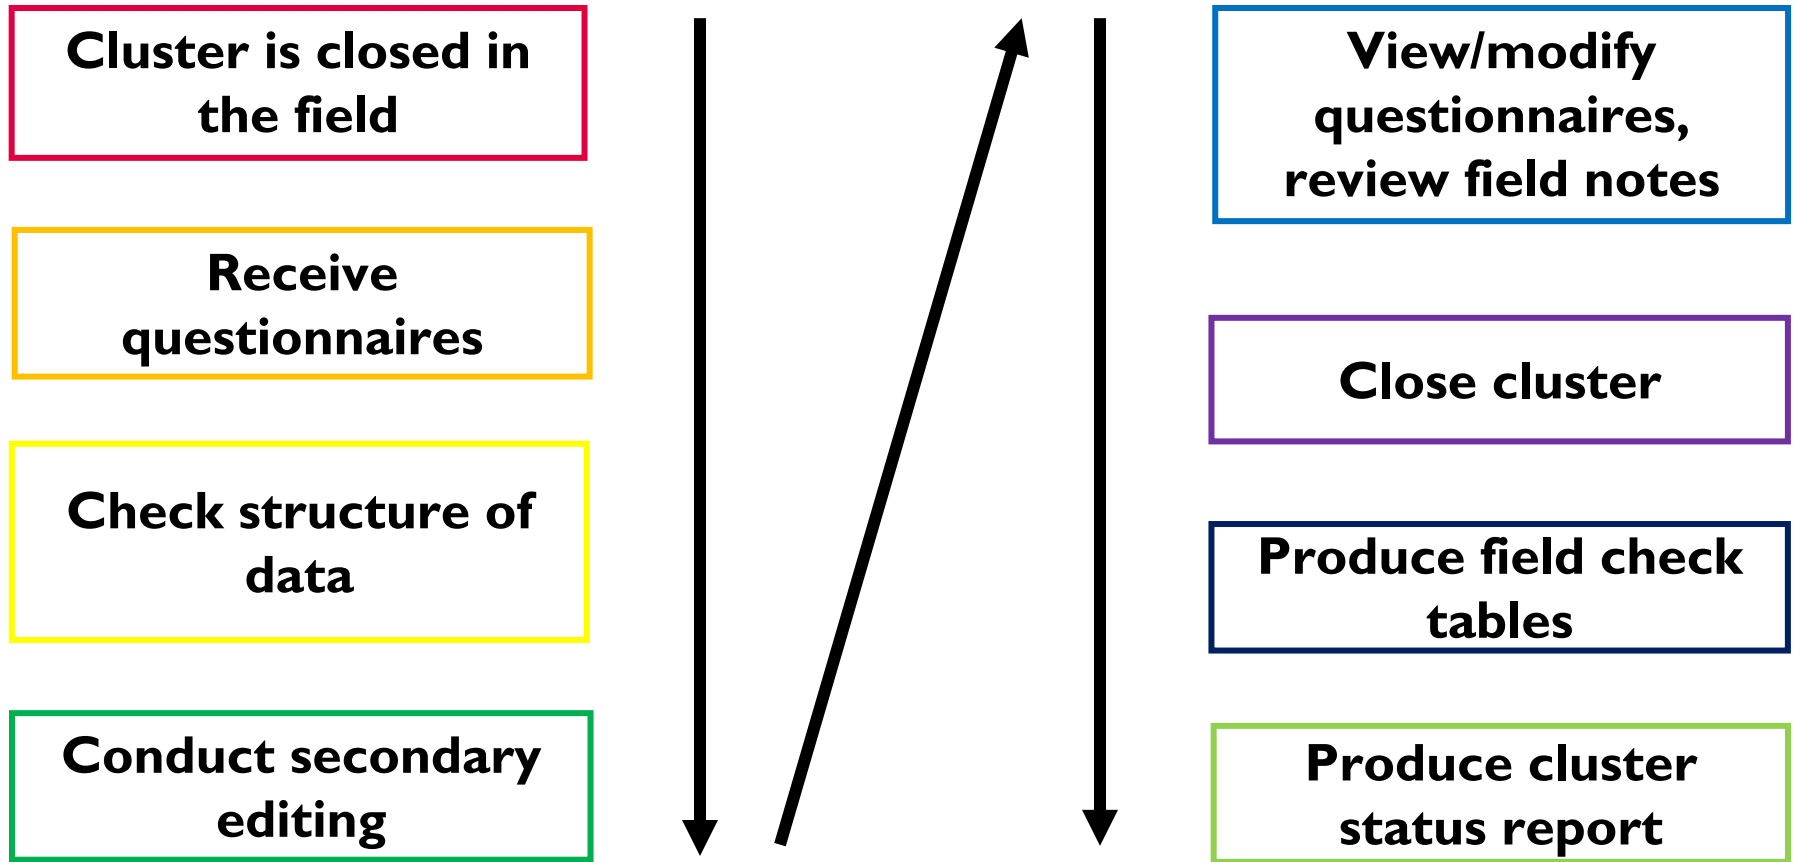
Cluster is closed in the field

Receive questionnaires

Check structure of data

Conduct secondary editing

View/modify questionnaires, review field notes

Close cluster

Produce field check tables

Produce cluster status report